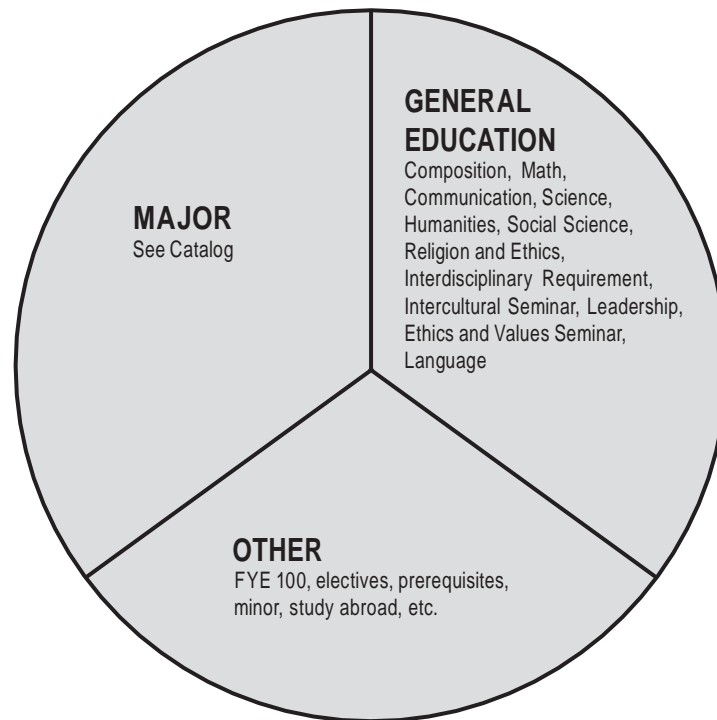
MAJOR
See Catalog

GENERAL EDUCATION
Composition, Math, Communication, Science, Humanities, Social Science, Religion and Ethics, Interdisciplinary Requirement, Intercultural Seminar, Leadership, Ethics and Values Seminar, Language

OTHER
FYE 100, electives, prerequisites, minor, study abroad, etc.